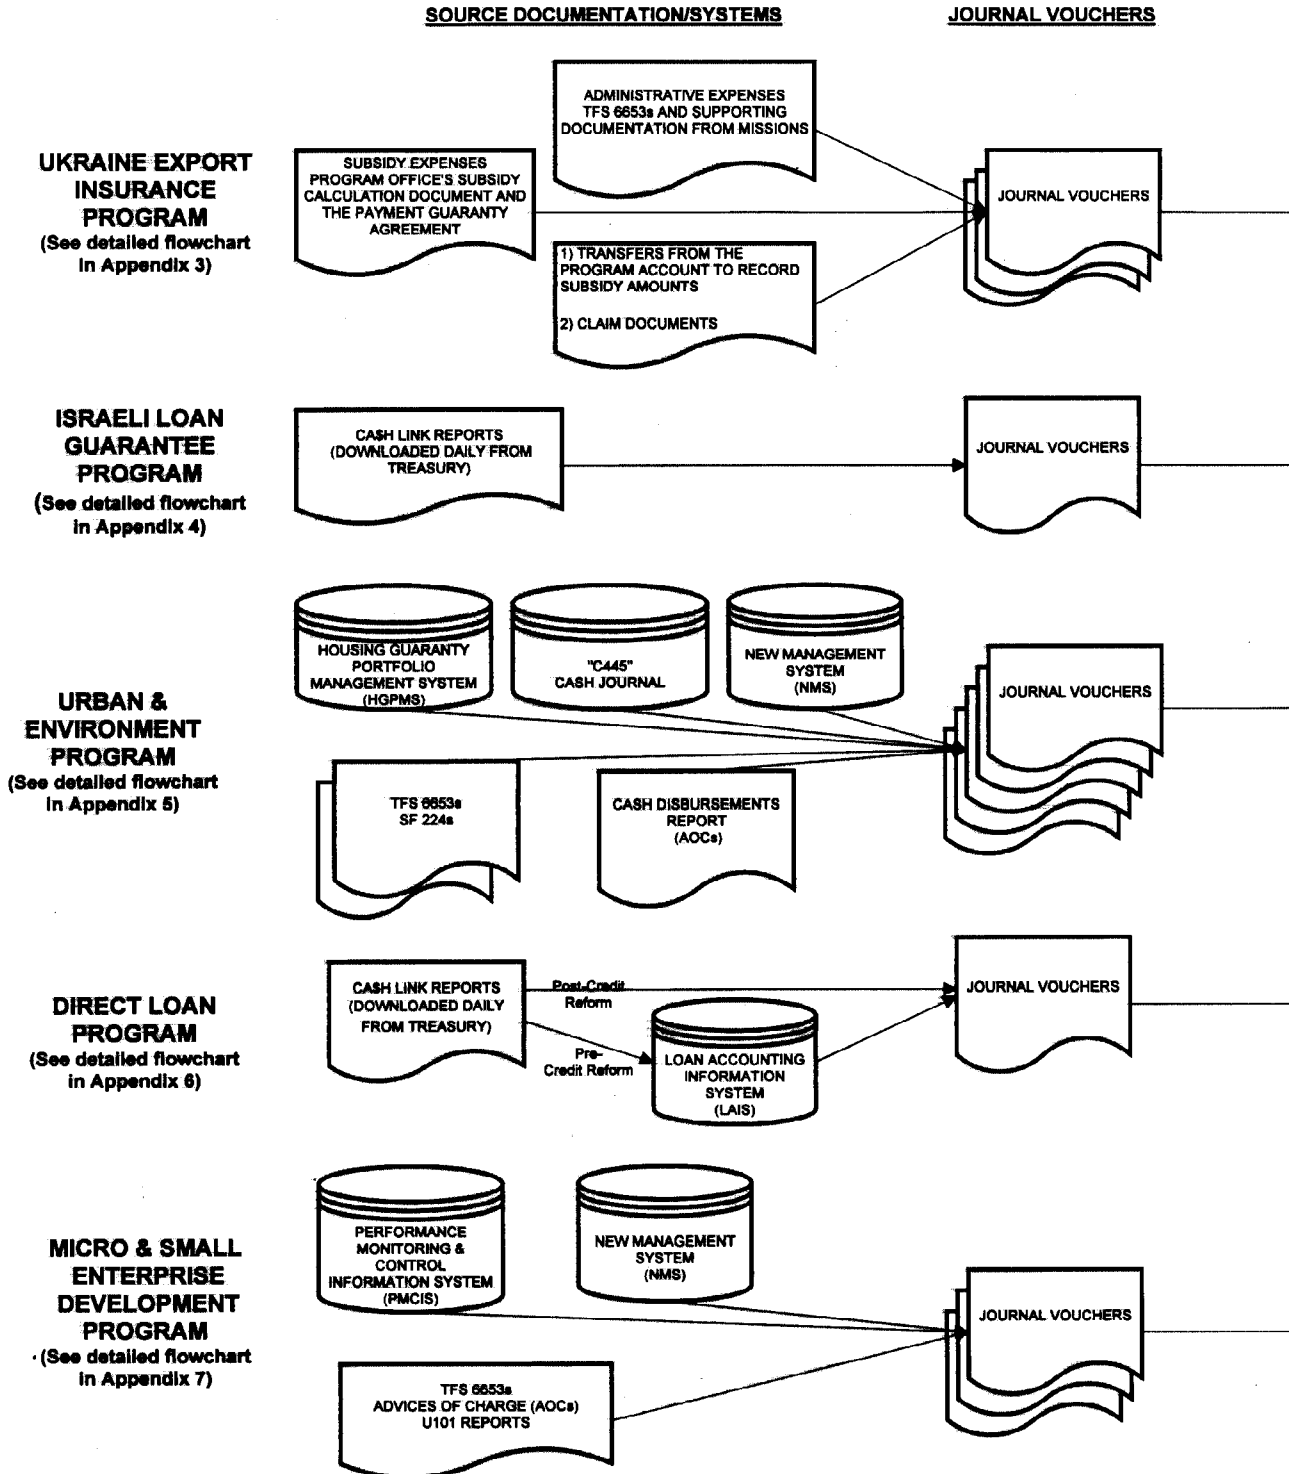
SOURCE DOCUMENTATION/SYSTEMS

JOURNAL VOUCHERS

UKRAINE EXPORT INSURANCE PROGRAM
(See detailed flowchart in Appendix 3)

ADMINISTRATIVE EXPENSES TFS 6653s AND SUPPORTING DOCUMENTATION FROM MISSIONS

SUBSIDY EXPENSES PROGRAM OFFICE'S SUBSIDY CALCULATION DOCUMENT AND THE PAYMENT GUARANTY AGREEMENT

1) TRANSFERS FROM THE PROGRAM ACCOUNT TO RECORD SUBSIDY AMOUNTS

2) CLAIM DOCUMENTS

JOURNAL VOUCHERS

ISRAELI LOAN GUARANTEE PROGRAM
(See detailed flowchart in Appendix 4)

CA$H LINK REPORTS (DOWNLOADED DAILY FROM TREASURY)

JOURNAL VOUCHERS

URBAN & ENVIRONMENT PROGRAM
(See detailed flowchart in Appendix 5)

HOUSING GUARANTY PORTFOLIO MANAGEMENT SYSTEM (HGPMS)

"C445" CASH JOURNAL

NEW MANAGEMENT SYSTEM (NMS)

JOURNAL VOUCHERS

TFS 6653s SF 224s

CASH DISBURSEMENTS REPORT (AOCs)

DIRECT LOAN PROGRAM
(See detailed flowchart in Appendix 6)

CA$H LINK REPORTS (DOWNLOADED DAILY FROM TREASURY)

Post-Credit Reform

Pre-Credit Reform

LOAN ACCOUNTING INFORMATION SYSTEM (LAIS)

JOURNAL VOUCHERS

MICRO & SMALL ENTERPRISE DEVELOPMENT PROGRAM
(See detailed flowchart in Appendix 7)

PERFORMANCE MONITORING & CONTROL INFORMATION SYSTEM (PMCIS)

NEW MANAGEMENT SYSTEM (NMS)

JOURNAL VOUCHERS

TFS 6653s ADVICES OF CHARGE (AOCs) U101 REPORTS